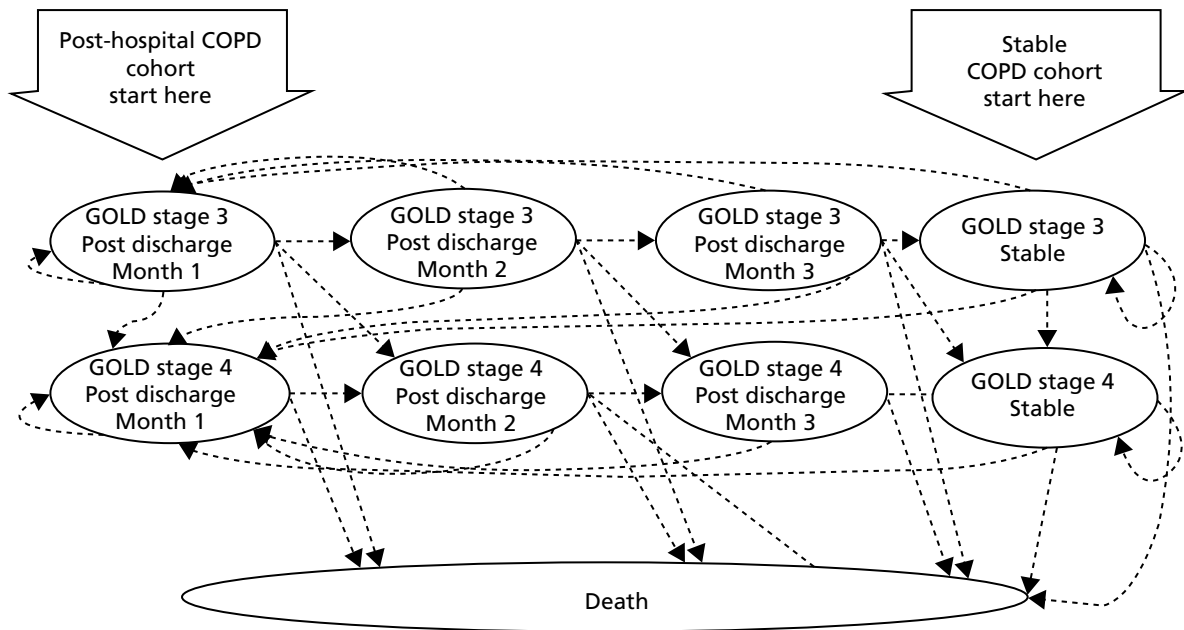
Post-hospital COPD cohort start here

Stable COPD cohort start here

GOLD stage 3 Post discharge Month 1

GOLD stage 3 Post discharge Month 2

GOLD stage 3 Post discharge Month 3

GOLD stage 3 Stable

GOLD stage 4 Post discharge Month 1

GOLD stage 4 Post discharge Month 2

GOLD stage 4 Post discharge Month 3

GOLD stage 4 Stable

Death